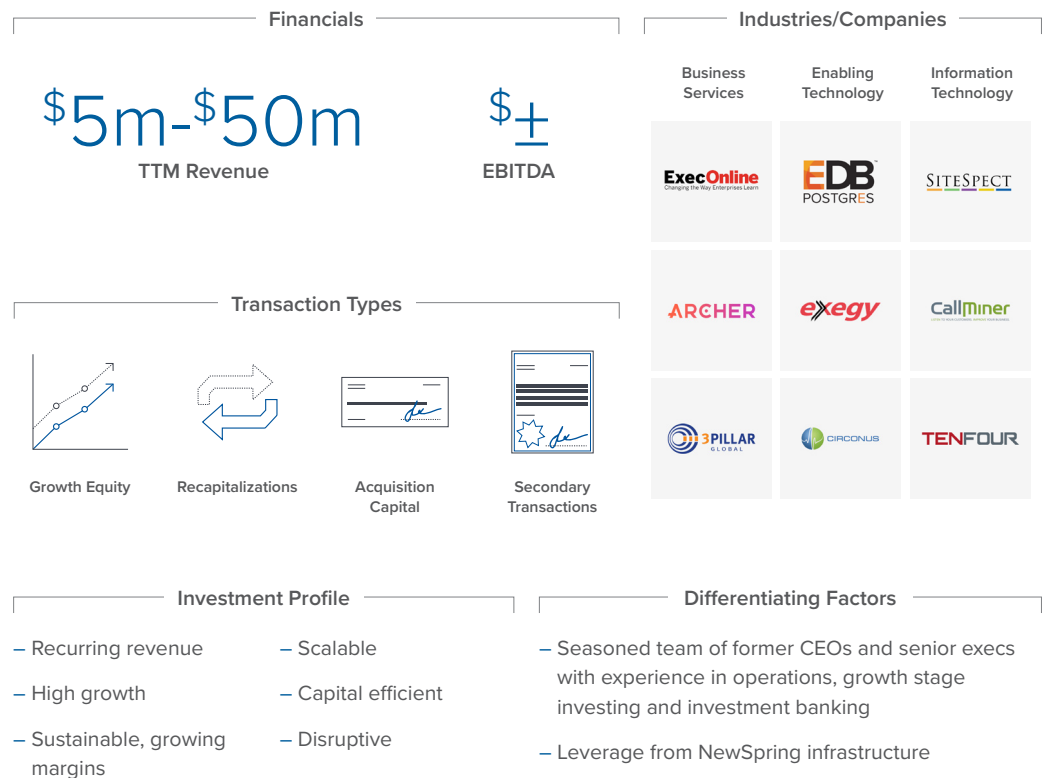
Financials

$^{\$}5m-^{\$}50m$
TTM Revenue

$^{\$}\pm$
EBITDA

Industries/Companies

Business Services

Enabling Technology

Information Technology

ExecOnline
Changing the Way Enterprises Learn

EDB POSTGRES

SITESPECT

ARCHER

exegy

CallMiner

3PILLAR GLOBAL

CIRCONUS

TENFOUR

Transaction Types

Growth Equity

Recapitalizations

Acquisition Capital

Secondary Transactions

Investment Profile

– Recurring revenue

– High growth

– Sustainable, growing margins

– Scalable

– Capital efficient

– Disruptive

Differentiating Factors

– Seasoned team of former CEOs and senior execs with experience in operations, growth stage investing and investment banking

– Leverage from NewSpring infrastructure